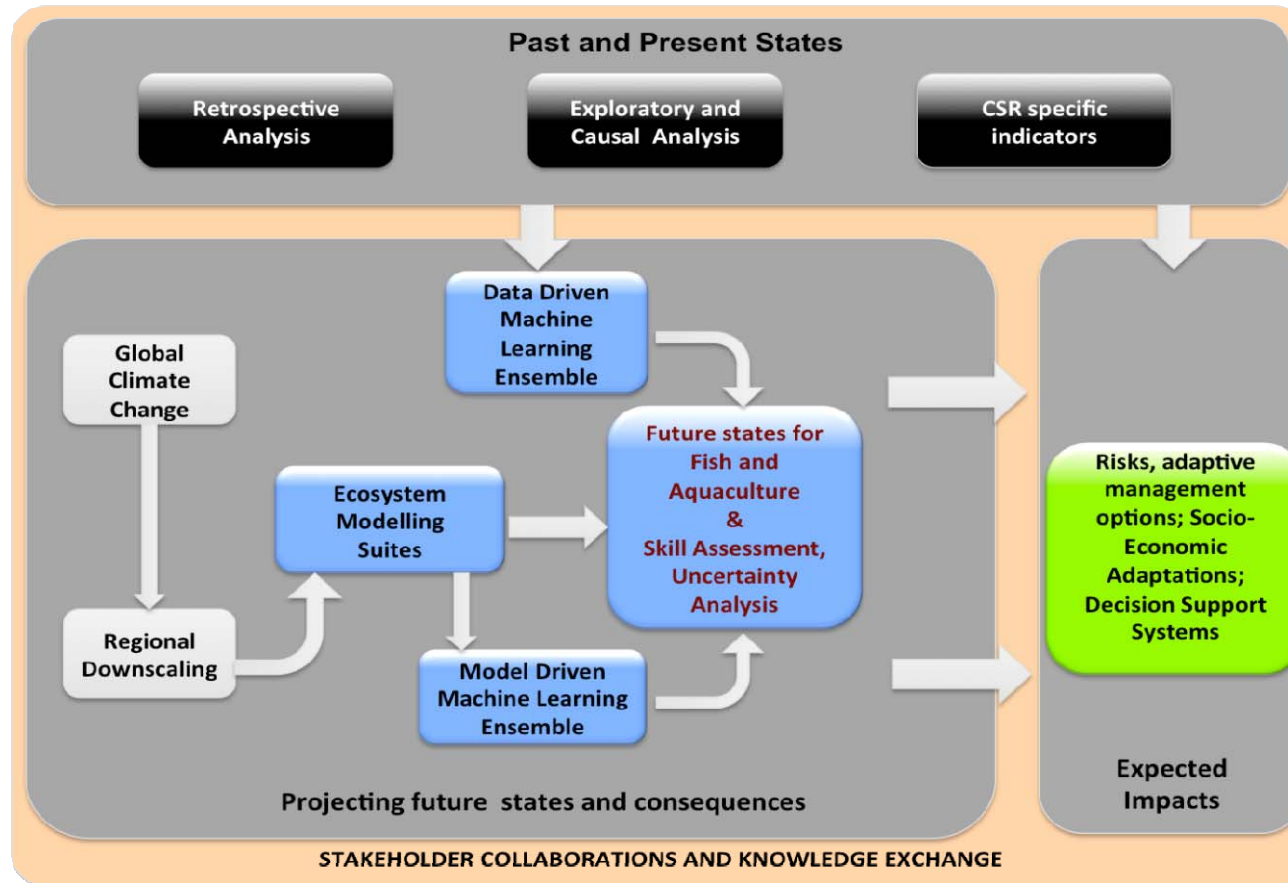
Past and Present States

Retrospective Analysis

Exploratory and Causal Analysis

CSR specific indicators

Data Driven Machine Learning Ensemble

Global Climate Change

Future states for Fish and Aquaculture & Skill Assessment, Uncertainty Analysis

Ecosystem Modelling Suites

Regional Downscaling

Model Driven Machine Learning Ensemble

Risks, adaptive management options; Socio-Economic Adaptations; Decision Support Systems

Expected Impacts

Projecting future states and consequences

STAKEHOLDER COLLABORATIONS AND KNOWLEDGE EXCHANGE